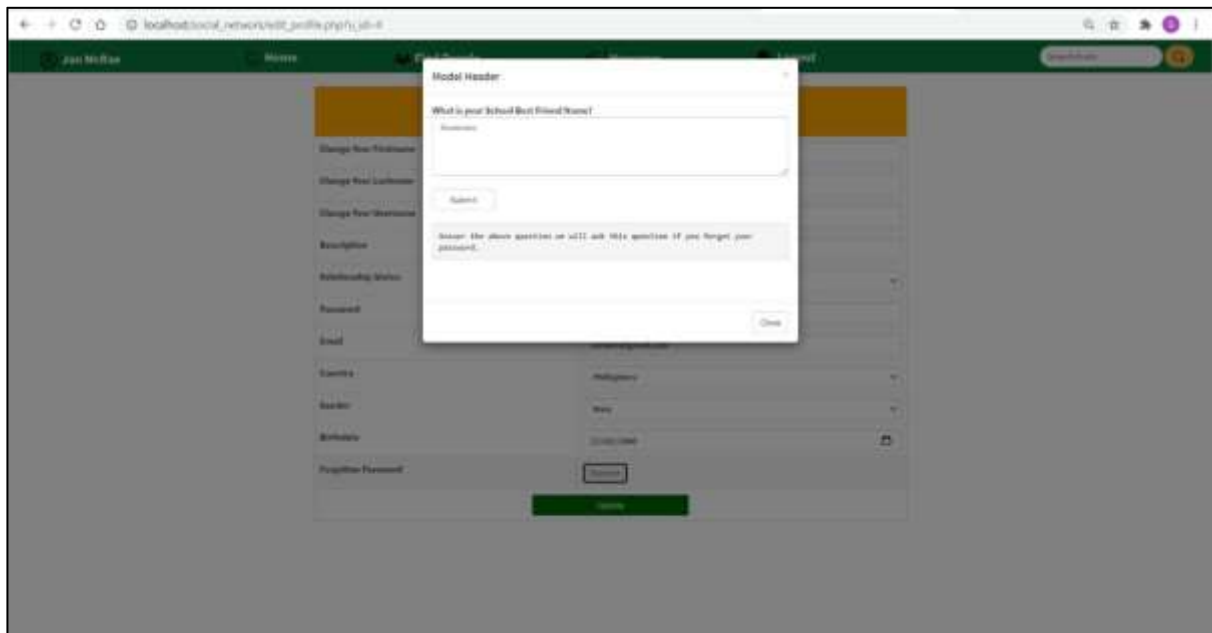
localhost/social_network/edit_profile.php?u_id=4

Jan McRae

Home

Find People

Messages

Logout

Search User

Model Header

What is your School Best Friend Name?

Someone

Submit

Answer the above question we will ask this question if you forget your password.

Close

Change Your Firstname

Change Your Lastname

Change Your Username

Description

Relationship Status

Password

Email

Country

Gender

Birthdate

Forgotten Password

Philippines

Male

Update